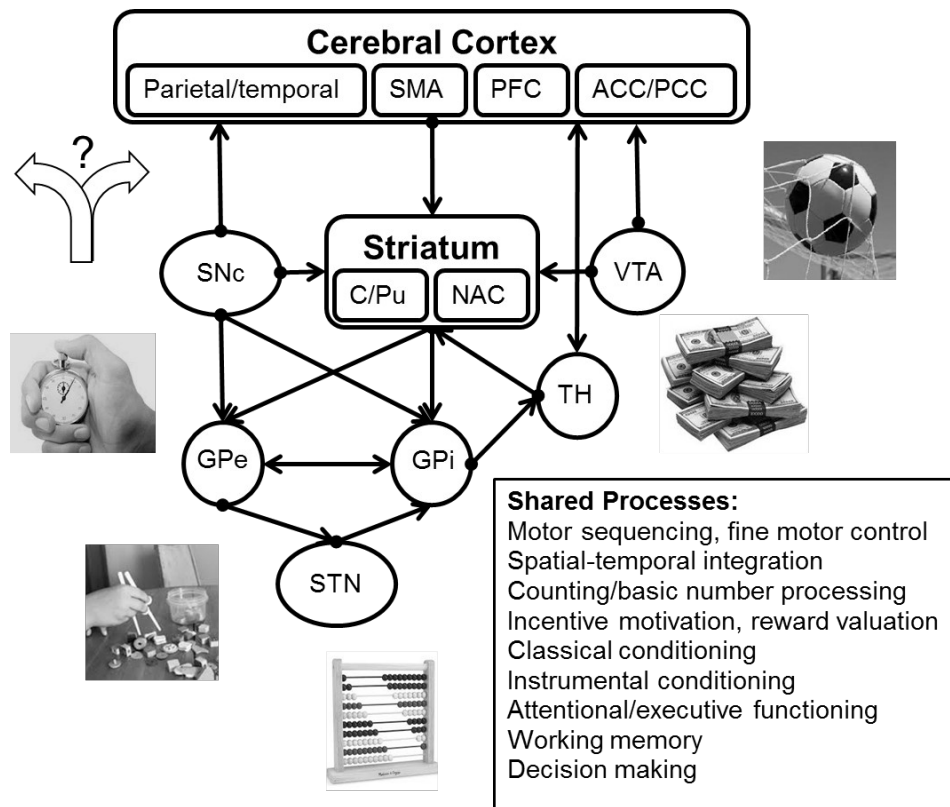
Cerebral Cortex

Parietal/temporal

SMA

PFC

ACC/PCC

?

Striatum

SNc

C/Pu

NAC

VTA

TH

GPe

GPi

STN

Shared Processes:
Motor sequencing, fine motor control
Spatial-temporal integration
Counting/basic number processing
Incentive motivation, reward valuation
Classical conditioning
Instrumental conditioning
Attentional/executive functioning
Working memory
Decision making